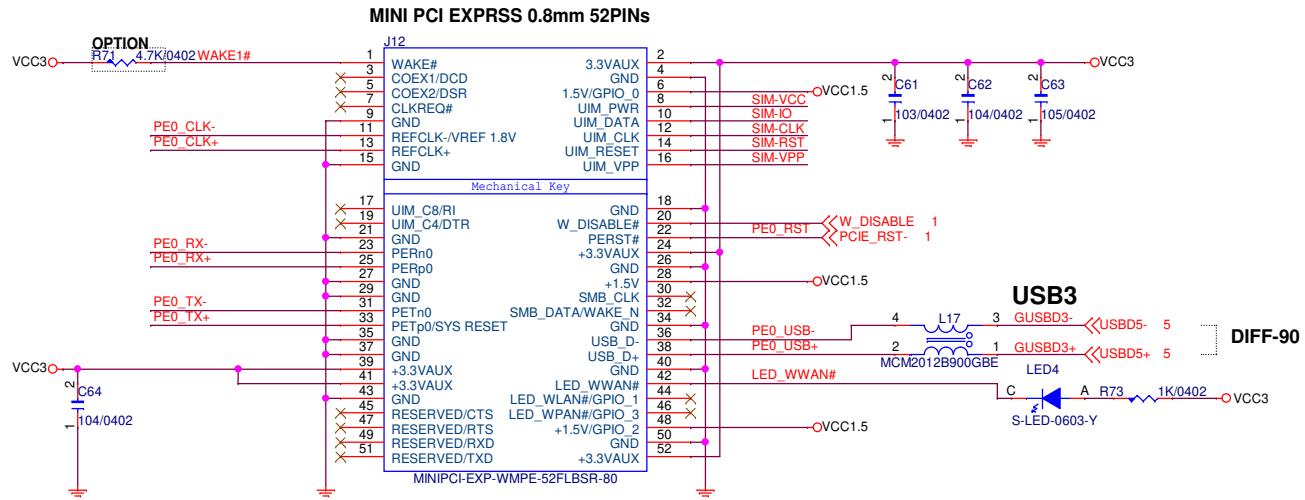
MINI PCI EXPRSS 0.8mm 52PINs

OPTION
R71 4.7K/0402 WAKE1#
VCC3
J12

| Pin | Left | Right | Pin |
|---|---|---|---|
| 1 | WAKE# | 3.3VAUX | 2 |
| 3 | COEX1/DCD | GND | 4 |
| 5 | COEX2/DSR | 1.5V/GPIO_0 | 6 |
| 7 | CLKREQ# | UIM_PWR | 8 |
| 9 | GND | UIM_DATA | 10 |
| 11 | REFCLK-/VREF 1.8V | UIM_CLK | 12 |
| 13 | REFCLK+ | UIM_RESET | 14 |
| 15 | GND | UIM_VPP | 16 |

Mechanical Key

| Pin | Left | Right | Pin |
|---|---|---|---|
| 17 | UIM_C8/RI | GND | 18 |
| 19 | UIM_C4/DTR | W_DISABLE# | 20 |
| 21 | GND | PERST# | 22 |
| 23 | PERn0 | +3.3VAUX | 24 |
| 25 | PERp0 | GND | 26 |
| 27 | GND | +1.5V | 28 |
| 29 | GND | SMB_CLK | 30 |
| 31 | PETn0 | SMB_DATA/WAKE_N | 32 |
| 33 | PETp0/SYS RESET | GND | 34 |
| 35 | GND | USB_D- | 36 |
| 37 | GND | USB_D+ | 38 |
| 39 | +3.3VAUX | GND | 40 |
| 41 | +3.3VAUX | LED_WWAN# | 42 |
| 43 | GND | LED_WLAN#/GPIO_1 | 44 |
| 45 | RESERVED/CTS | LED_WPAN#/GPIO_3 | 46 |
| 47 | RESERVED/RTS | +1.5V/GPIO_2 | 48 |
| 49 | RESERVED/RXD | GND | 50 |
| 51 | RESERVED/TXD | +3.3VAUX | 52 |

MINIPCI-EXP-WMPE-52FLBSR-80

PE0_CLK-
PE0_CLK+
PE0_RX-
PE0_RX+
PE0_TX-
PE0_TX+
VCC3
C64
2
1
104/0402

VCC1.5
SIM-VCC
SIM-IO
SIM-CLK
SIM-RST
SIM-VPP
VCC3
C61 103/0402
C62 104/0402
C63 105/0402
2 1 2 1 2 1
PE0_RST
W_DISABLE 1
PCIE_RST- 1
VCC1.5
USB3
PE0_USB-
PE0_USB+
4 L17 3
2 1
MCM2012B900GBE
GUSBD3-
GUSBD3+
USBD5- 5
USBD5+ 5
DIFF-90
LED4
LED_WWAN#
C A R73 1K/0402 VCC3
S-LED-0603-Y
VCC1.5